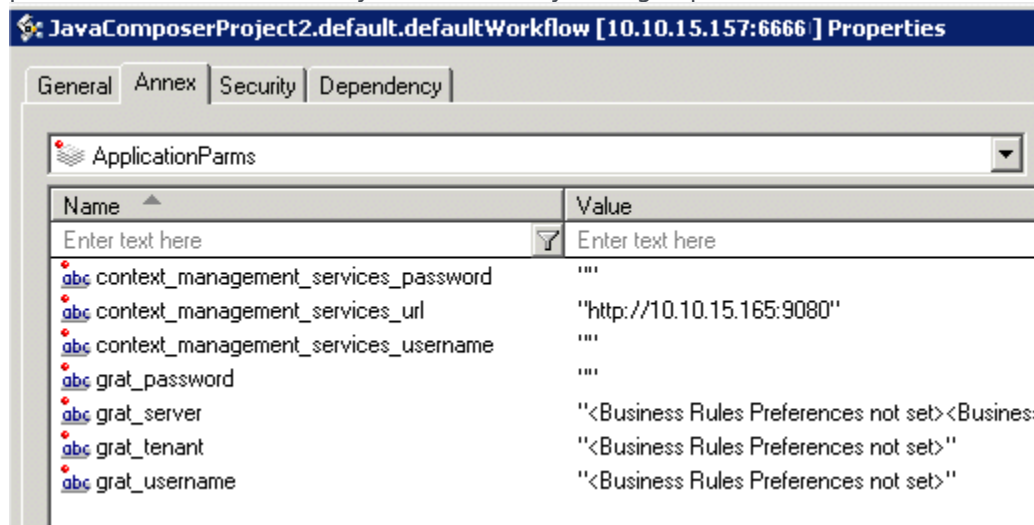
JavaComposerProject2.default.defaultWorkflow [10.10.15.157:6666] Properties

General | Annex | Security | Dependency

ApplicationParms

| Name | Value |
|---|---|
| Enter text here | Enter text here |
| abc context_management_services_password | "" |
| abc context_management_services_url | "http://10.10.15.165:9080" |
| abc context_management_services_username | "" |
| abc grat_password | "" |
| abc grat_server | "<Business Rules Preferences not set><Busines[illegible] |
| abc grat_tenant | "<Business Rules Preferences not set>" |
| abc grat_username | "<Business Rules Preferences not set>" |